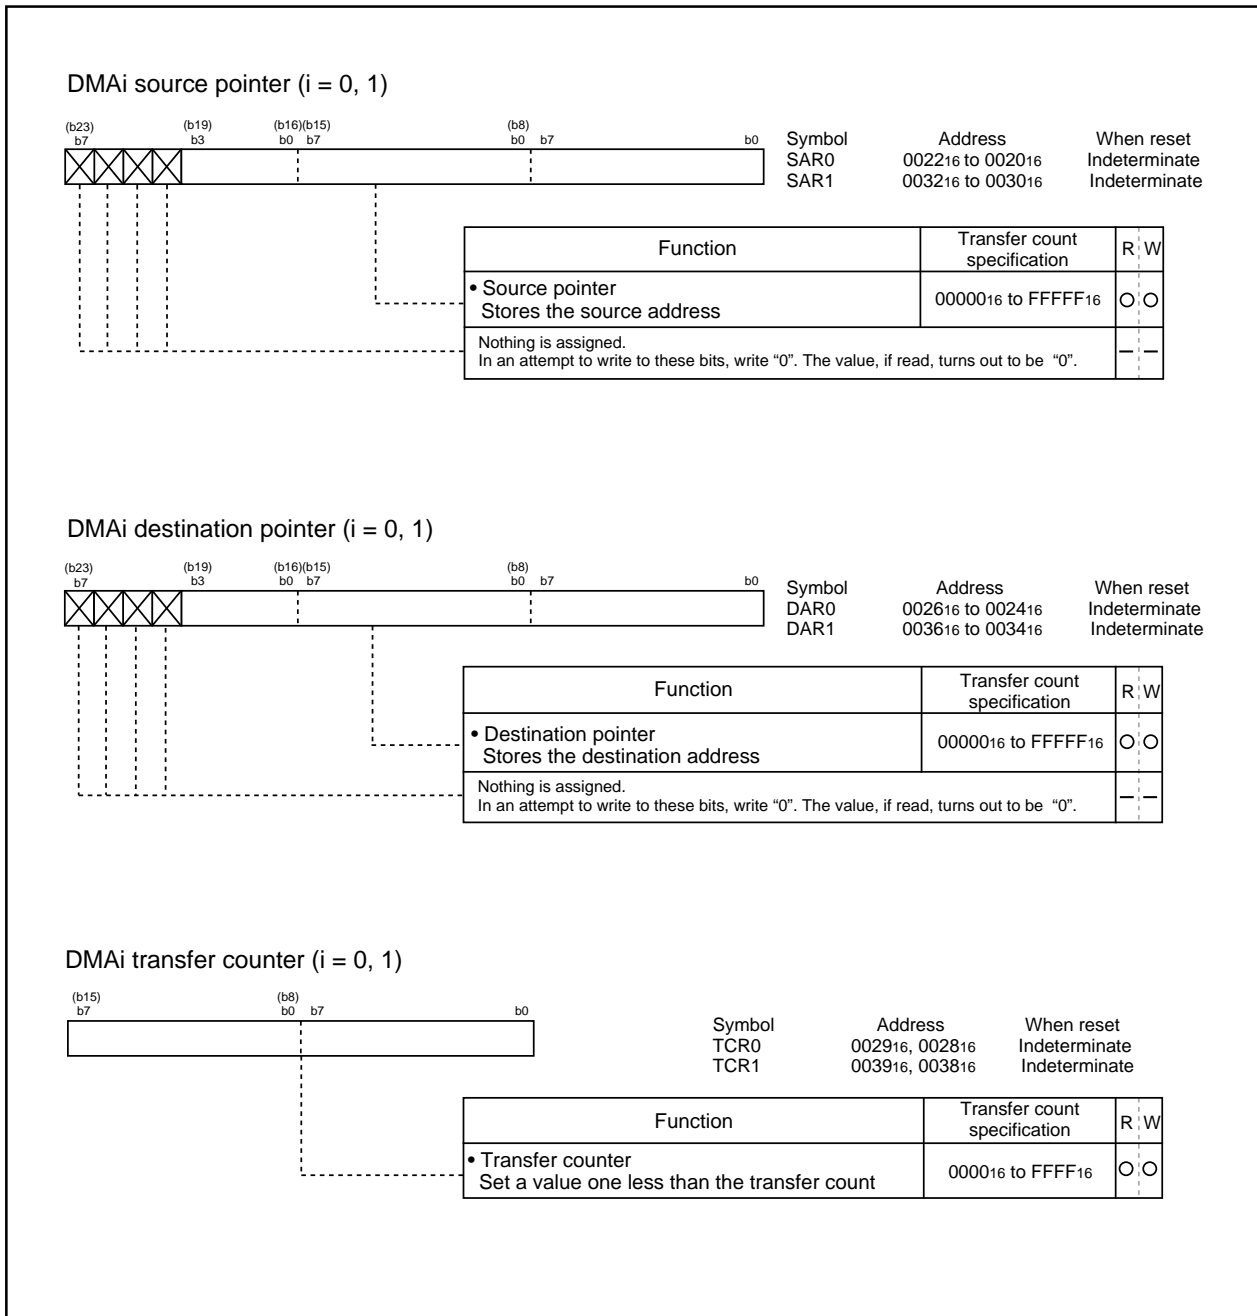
DMAi source pointer (i = 0, 1)

(b23) b7 (b19) b3 (b16)(b15) b0 b7 (b8) b0 b7 b0

| Symbol | Address | When reset |
|---|---|---|
| SAR0 | $0022_{16}$ to $0020_{16}$ | Indeterminate |
| SAR1 | $0032_{16}$ to $0030_{16}$ | Indeterminate |

| Function | Transfer count specification | R | W |
|---|---|---|---|
| • Source pointer Stores the source address | $00000_{16}$ to $FFFFF_{16}$ | ○ | ○ |
| Nothing is assigned. In an attempt to write to these bits, write “0”. The value, if read, turns out to be “0”. | | – | – |

DMAi destination pointer (i = 0, 1)

(b23) b7 (b19) b3 (b16)(b15) b0 b7 (b8) b0 b7 b0

| Symbol | Address | When reset |
|---|---|---|
| DAR0 | $0026_{16}$ to $0024_{16}$ | Indeterminate |
| DAR1 | $0036_{16}$ to $0034_{16}$ | Indeterminate |

| Function | Transfer count specification | R | W |
|---|---|---|---|
| • Destination pointer Stores the destination address | $00000_{16}$ to $FFFFF_{16}$ | ○ | ○ |
| Nothing is assigned. In an attempt to write to these bits, write “0”. The value, if read, turns out to be “0”. | | – | – |

DMAi transfer counter (i = 0, 1)

(b15) b7 (b8) b0 b7 b0

| Symbol | Address | When reset |
|---|---|---|
| TCR0 | $0029_{16}$, $0028_{16}$ | Indeterminate |
| TCR1 | $0039_{16}$, $0038_{16}$ | Indeterminate |

| Function | Transfer count specification | R | W |
|---|---|---|---|
| • Transfer counter Set a value one less than the transfer count | $0000_{16}$ to $FFFF_{16}$ | ○ | ○ |